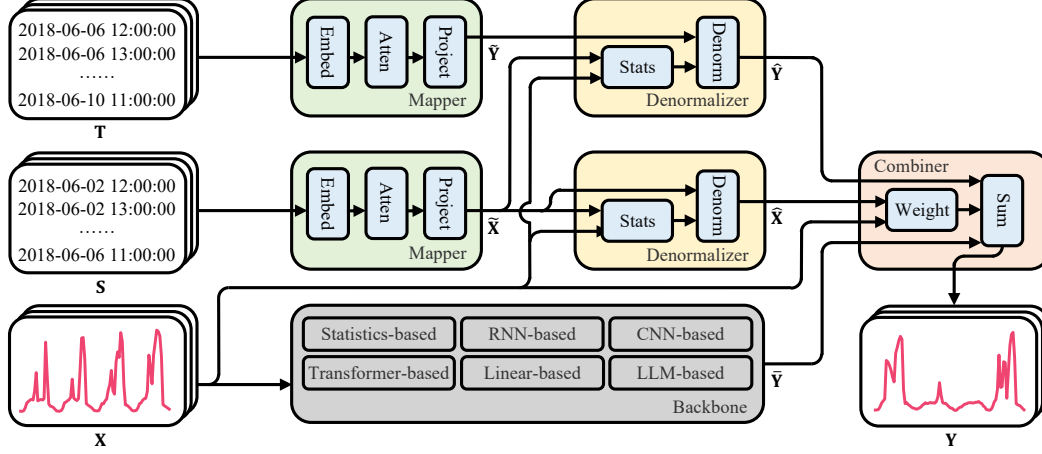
2018-06-06 12:00:00
2018-06-06 13:00:00
……
2018-06-10 11:00:00
T

Embed
Atten
Project
Mapper
$\tilde{\mathbf{Y}}$

Stats
Denorm
Denormalizer
$\hat{\mathbf{Y}}$

2018-06-02 12:00:00
2018-06-02 13:00:00
……
2018-06-06 11:00:00
S

Embed
Atten
Project
Mapper
$\tilde{\mathbf{X}}$

Stats
Denorm
Denormalizer
$\hat{\mathbf{X}}$

Combiner
Weight
Sum

X

Statistics-based
RNN-based
CNN-based
Transformer-based
Linear-based
LLM-based
Backbone
$\bar{\mathbf{Y}}$

Y